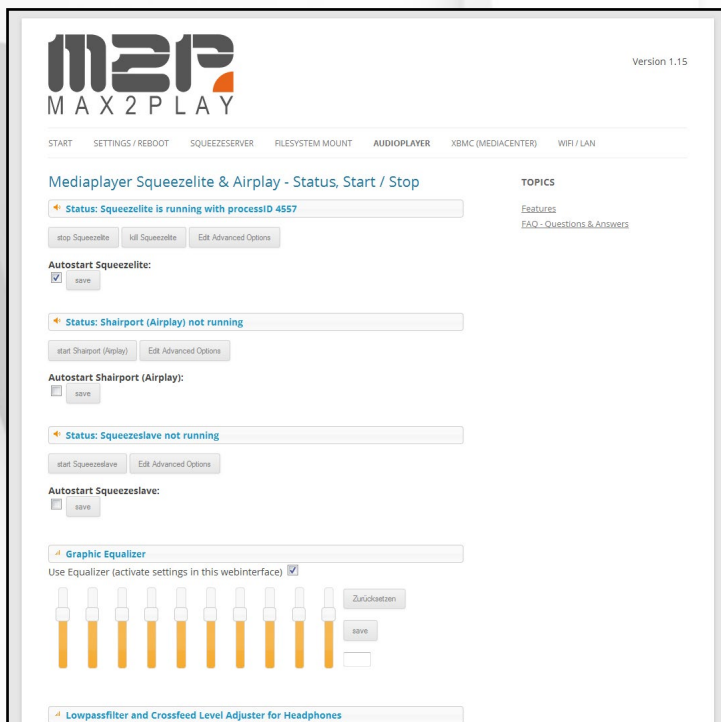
M2P
MAX2PLAY

Version 1.15

START SETTINGS / REBOOT SQUEEZESERVER FILESYSTEM MOUNT AUDIOPLAYER XBMC (MEDIACENTER) WIFI / LAN

Mediaplayer Squeezelite & Airplay - Status, Start / Stop

TOPICS

Features

FAQ - Questions & Answers

Status: Squeezelite is running with processID 4557

stop Squeezelite kill Squeezelite Edit Advanced Options

Autostart Squeezelite:

save

Status: Shairport (Airplay) not running

start Shairport (Airplay) Edit Advanced Options

Autostart Shairport (Airplay):

save

Status: Squeezeslave not running

start Squeezeslave Edit Advanced Options

Autostart Squeezeslave:

save

Graphic Equalizer

Use Equalizer (activate settings in this webinterface)

Zurücksetzen

save

Lowpassfilter and Crossfeed Level Adjuster for Headphones